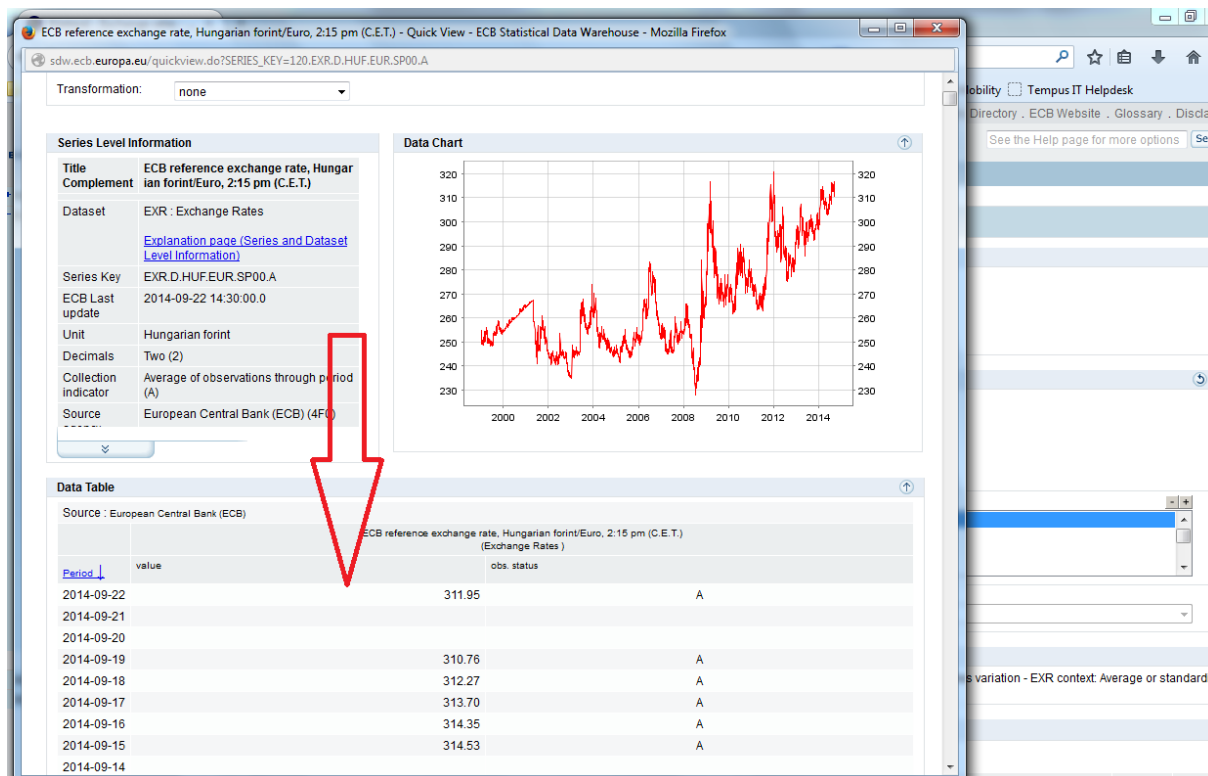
ECB reference exchange rate, Hungarian forint/Euro, 2:15 pm (C.E.T.) - Quick View - ECB Statistical Data Warehouse - Mozilla Firefox

sdw.ecb.europa.eu/quickview.do?SERIES_KEY=120.EXR.D.HUF.EUR.SP00.A

Transformation: none

Series Level Information

| Title Complement | ECB reference exchange rate, Hungarian forint/Euro, 2:15 pm (C.E.T.) |
|---|---|
| Dataset | EXR : Exchange Rates<br>Explanation page (Series and Dataset Level Information) |
| Series Key | EXR.D.HUF.EUR.SP00.A |
| ECB Last update | 2014-09-22 14:30:00.0 |
| Unit | Hungarian forint |
| Decimals | Two (2) |
| Collection indicator | Average of observations through period (A) |
| Source | European Central Bank (ECB) (4F0) |

Data Chart

320 310 300 290 280 270 260 250 240 230

2000 2002 2004 2006 2008 2010 2012 2014

Data Table

Source : European Central Bank (ECB)

ECB reference exchange rate, Hungarian forint/Euro, 2:15 pm (C.E.T.)
(Exchange Rates )

| Period | value | obs. status |
|---|---|---|
| 2014-09-22 | 311.95 | A |
| 2014-09-21 | | |
| 2014-09-20 | | |
| 2014-09-19 | 310.76 | A |
| 2014-09-18 | 312.27 | A |
| 2014-09-17 | 313.70 | A |
| 2014-09-16 | 314.35 | A |
| 2014-09-15 | 314.53 | A |
| 2014-09-14 | | |

obility Tempus IT Helpdesk

Directory . ECB Website . Glossary . Discla

See the Help page for more options

s variation - EXR context: Average or standard